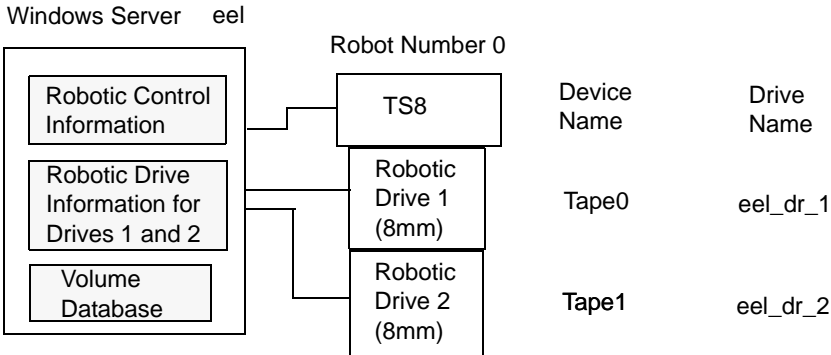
Windows Server eel

Robot Number 0

Robotic Control Information

Robotic Drive Information for Drives 1 and 2

Volume Database

TS8

Robotic Drive 1 (8mm)

Robotic Drive 2 (8mm)

Device Name

Tape0

Tape1

Drive Name

eel_dr_1

eel_dr_2